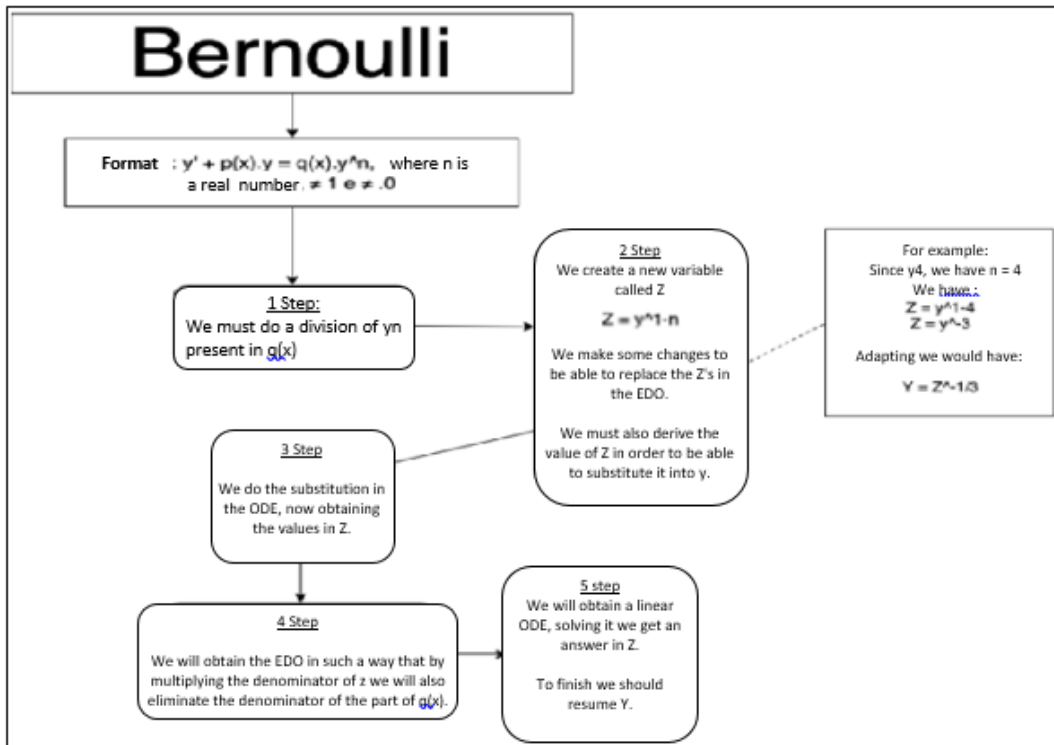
Bernoulli

**Format** : y' + p(x).y = q(x).y^n, where n is a real number ≠ 1 e ≠ .0

1 Step:
We must do a division of yn present in q(x)

2 Step
We create a new variable called Z

Z = y^1-n

We make some changes to be able to replace the Z's in the EDO.

We must also derive the value of Z in order to be able to substitute it into y.

For example:
Since y4, we have n = 4
We have :
Z = y^1-4
Z = y^-3

Adapting we would have:

Y = Z^-1/3

3 Step

We do the substitution in the ODE, now obtaining the values in Z.

4 Step

We will obtain the EDO in such a way that by multiplying the denominator of z we will also eliminate the denominator of the part of q(x).

5 step
We will obtain a linear ODE, solving it we get an answer in Z.

To finish we should resume Y.